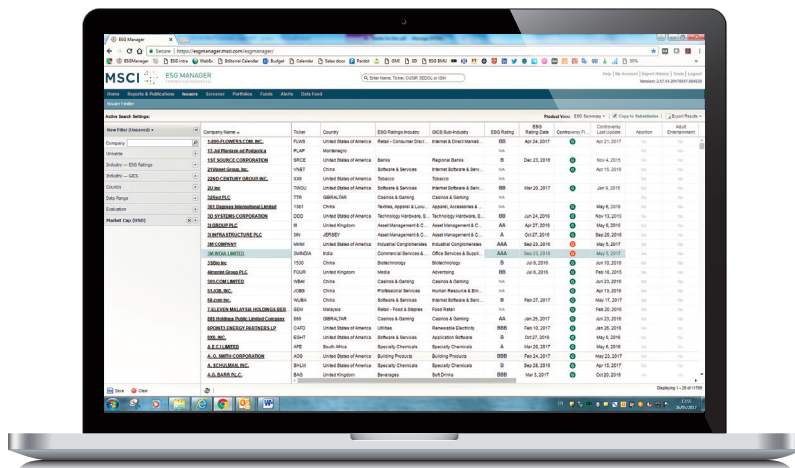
ESG Manager

Secure | https://esgmanager.msci.com/esgmanager/

MSCI ESG MANAGER

Enter Name, Ticker, CUSIP, SEDOL or ISIN

Help | My Account | Export History | Tools | Logout

Home Reports & Publications Issuers Screener Portfolios Funds Alerts Data Feed

Issuer Finder

Active Search Settings:

Product View: ESG Summary | Copy to Subsidiaries | Export Results

New Filter (Unsaved)

Company

Universe

Industry — ESG Ratings

Industry — GICS

Country

Data Range

Evaluation

Market Cap (USD)

| Company Name | Ticker | Country | ESG Ratings Industry | GICS Sub-Industry | ESG Rating | ESG Rating Date | Controversy Fl... | Controversy Last Update | Abortion | Adult Entertainment |
|---|---|---|---|---|---|---|---|---|---|---|
| 1-800-FLOWERS.COM, INC. | FLWS | United States of America | Retail – Consumer Discr... | Internet & Direct Market... | BB | Apr 24, 2017 | | Apr 21, 2017 | No | No |
| 13 Jul Plantaze ad Podgorica | PLAP | Montenegro | | | | | | | | |
| 1ST SOURCE CORPORATION | SRCE | United States of America | Banks | Regional Banks | B | Dec 23, 2016 | | Nov 4, 2015 | No | No |
| 21Vianet Group, Inc. | VNET | China | Software & Services | Internet Software & Serv... | N/A | | | Apr 15, 2016 | No | No |
| 22ND CENTURY GROUP INC. | XXII | United States of America | Tobacco | Tobacco | N/A | | | | No | No |
| 2U Inc | TWOU | United States of America | Software & Services | Internet Software & Serv... | BB | Mar 20, 2017 | | Jan 9, 2015 | No | No |
| 32Red PLC | TTR | GIBRALTAR | Casinos & Gaming | Casinos & Gaming | N/A | | | | No | No |
| 361 Degrees International Limited | 1361 | China | Textiles, Apparel & Luxu... | Apparel, Accessories & ... | N/A | | | May 6, 2016 | No | No |
| 3D SYSTEMS CORPORATION | DDD | United States of America | Technology Hardware, S... | Technology Hardware, S... | BB | Jun 24, 2016 | | Nov 13, 2015 | No | No |
| 3i GROUP PLC | III | United Kingdom | Asset Management & C... | Asset Management & C... | AA | Apr 27, 2016 | | May 6, 2016 | No | No |
| 3i INFRASTRUCTURE PLC | 3IN | JERSEY | Asset Management & C... | Asset Management & C... | A | Oct 27, 2016 | | May 6, 2016 | No | No |
| 3M COMPANY | MMM | United States of America | Industrial Conglomerates | Industrial Conglomerates | AAA | Sep 23, 2016 | | May 5, 2017 | No | No |
| 3M INDIA LIMITED | 3MINDIA | India | Commercial Services &... | Office Services & Suppli... | AAA | Sep 23, 2016 | | May 5, 2017 | No | No |
| 3SBio Inc | 1530 | China | Biotechnology | Biotechnology | B | Jul 8, 2016 | | Jun 10, 2016 | No | No |
| 4imprint Group PLC | FOUR | United Kingdom | Media | Advertising | BB | Jul 8, 2016 | | Jul 8, 2016 | No | No |
| 500.COM LIMITED | WBAI | China | Casinos & Gaming | Casinos & Gaming | N/A | | | Jun 10, 2016 | No | No |
| 51JOB, INC. | JOBS | China | Professional Services | Human Resource & Em... | N/A | | | Jun 3, 2016 | No | No |
| 58.com Inc. | WUBA | China | Software & Services | Internet Software & Serv... | B | Feb 27, 2017 | | May 17, 2017 | No | No |
| 7-ELEVEN MALAYSIA HOLDINGS BER | SEM | Malaysia | Retail - Food & Staples | Food Retail | N/A | | | Feb 20, 2015 | No | No |
| 888 Holdings Public Limited Company | 888 | GIBRALTAR | Casinos & Gaming | Casinos & Gaming | AA | Jan 26, 2017 | | Jan 26, 2017 | No | No |
| 8POINT3 ENERGY PARTNERS LP | CAFD | United States of America | Utilities | Renewable Electricity | BBB | Feb 19, 2016 | | Apr 22, 2016 | No | No |
| 8X8, INC. | EGHT | United States of America | Software & Services | Application Software | B | Oct 27, 2016 | | May 6, 2016 | No | No |
| A.E.C.I LIMITED | AFE | South Africa | Specialty Chemicals | Specialty Chemicals | A | Mar 30, 2017 | | Apr 20, 2017 | No | No |
| A. O. SMITH CORPORATION | AOS | United States of America | Building Products | Building Products | BBB | Feb 24, 2017 | | May 23, 2017 | No | No |
| A. SCHULMAN, INC. | SHLM | United States of America | Specialty Chemicals | Specialty Chemicals | B | Sep 28, 2016 | | Apr 10, 2015 | No | No |
| A.G. BARR P.L.C. | BAG | United Kingdom | Beverages | Soft Drinks | BB | Mar 3, 2017 | | Apr 20, 2017 | No | No |

Save Clear

Displaying 1 – 26 of 11780